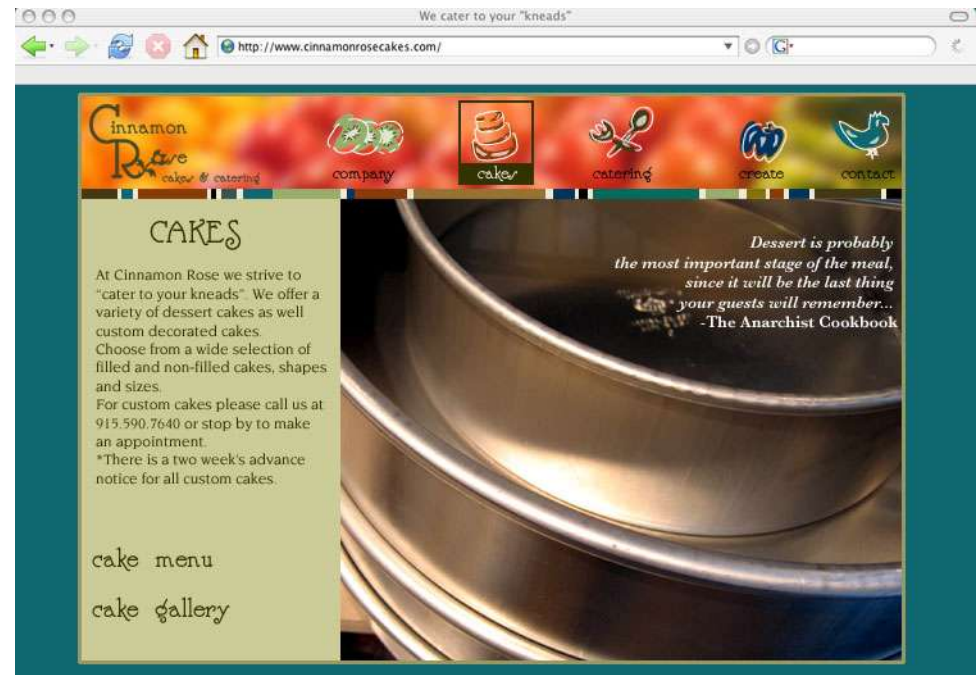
We cater to your "kneads"

http://www.cinnamonrosecakes.com/

G

Cinnamon Rose cakes & catering

company

cakes

catering

create

contact

CAKES

At Cinnamon Rose we strive to "cater to your kneads". We offer a variety of dessert cakes as well custom decorated cakes.
Choose from a wide selection of filled and non-filled cakes, shapes and sizes.
For custom cakes please call us at 915.590.7640 or stop by to make an appointment.
*There is a two week's advance notice for all custom cakes.

cake menu

cake gallery

Dessert is probably the most important stage of the meal, since it will be the last thing your guests will remember...
-The Anarchist Cookbook